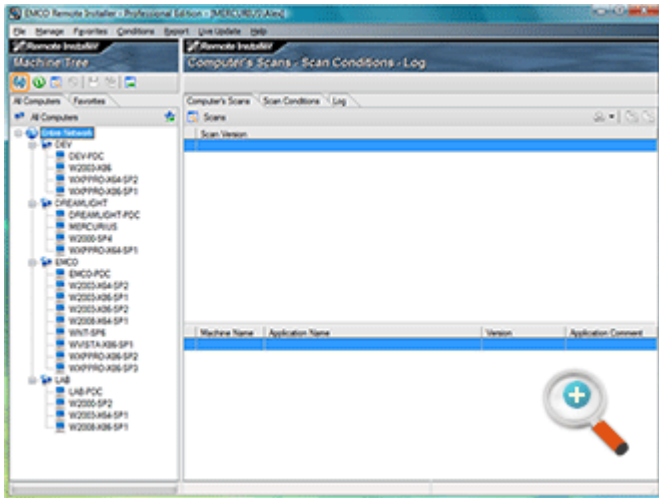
EMCO Remote Installer - Professional Edition - [MERCURIUS\Alex]

File Manage Favorites Conditions Report Live Update Help

Remote InstallAll
Machine Tree

Remote InstallAll
Computer's Scans - Scan Conditions - Log

All Computers | Favorites

All Computers

Entire Network
DEV
DEV-PDC
W2003-X86
WXPPRO-X64-SP2
WXPPRO-X86-SP1
DREAMLIGHT
DREAMLIGHT-PDC
MERCURIUS
W2000-SP4
WXPPRO-X64-SP1
EMCO
EMCO-PDC
W2003-X64-SP2
W2003-X86-SP1
W2003-X86-SP2
W2008-X64-SP1
WINT-SP6
WVISTA-X86-SP1
WXPPRO-X86-SP2
WXPPRO-X86-SP3
LAB
LAB-PDC
W2000-SP2
W2003-X64-SP1
W2008-X86-SP1

Computer's Scans | Scan Conditions | Log

Scans

Scan Version

| Machine Name | Application Name | Version | Application Comment |
|---|---|---|---|